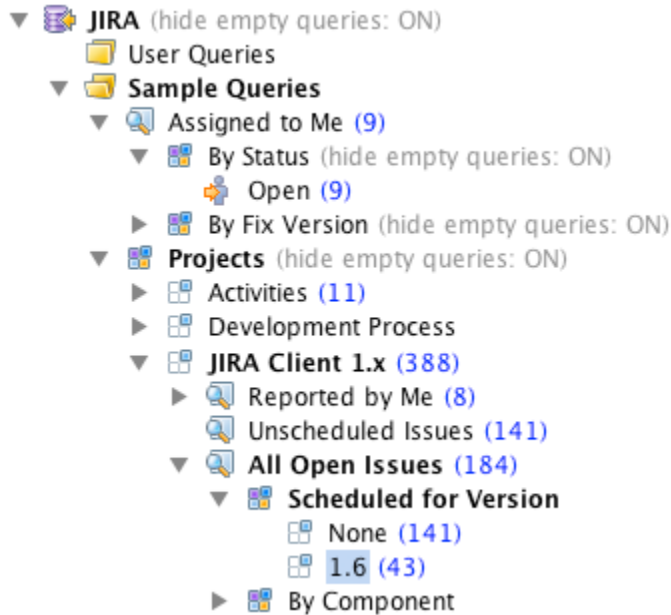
JIRA (hide empty queries: ON)
User Queries
Sample Queries
Assigned to Me (9)
By Status (hide empty queries: ON)
Open (9)
By Fix Version (hide empty queries: ON)
Projects (hide empty queries: ON)
Activities (11)
Development Process
JIRA Client 1.x (388)
Reported by Me (8)
Unscheduled Issues (141)
All Open Issues (184)
Scheduled for Version
None (141)
1.6 (43)
By Component